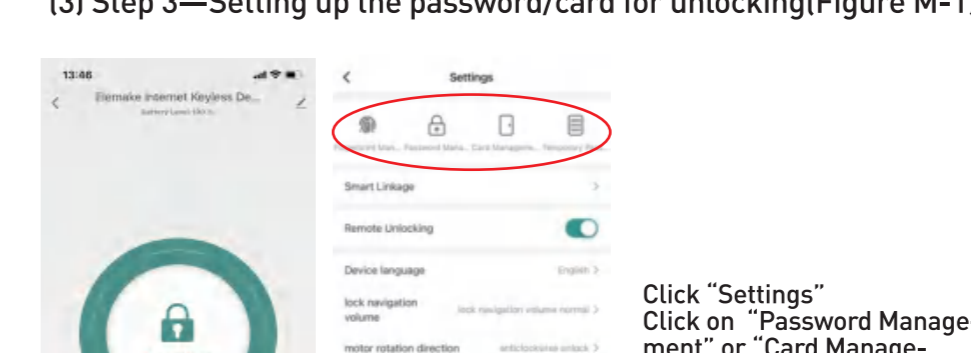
(3) Step 3—Setting up the password/card for unlocking(Figure M-1)

13:46

Eemake Internet Keyless De...

Battery Level: 100 %

Settings

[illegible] Password Mana... Card Manageme... Temporary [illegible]

Smart Linkage

Remote Unlocking

Device language English

lock navigation volume lock navigation volume normal

motor rotation direction anticlockwise unlock

Click “Settings”
Click on “Password Management” or “Card Manage-